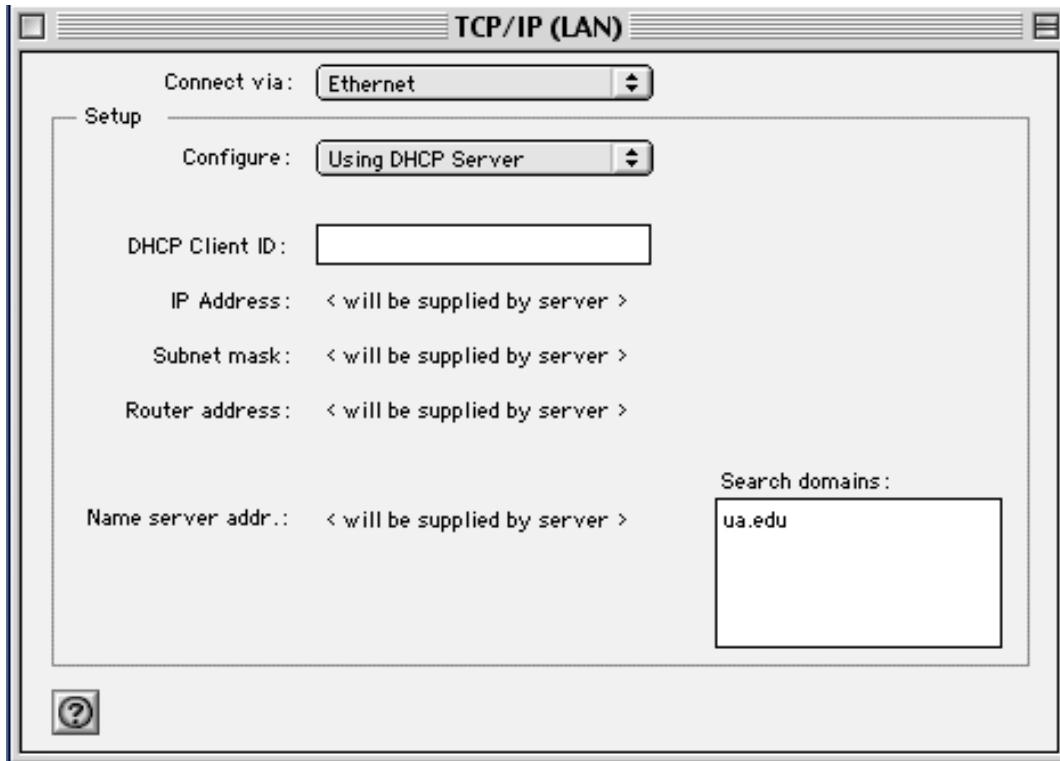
TCP/IP (LAN)

Connect via: Ethernet

Setup

Configure: Using DHCP Server

DHCP Client ID:

IP Address: < will be supplied by server >

Subnet mask: < will be supplied by server >

Router address: < will be supplied by server >

Search domains:

Name server addr.: < will be supplied by server >

ua.edu

?